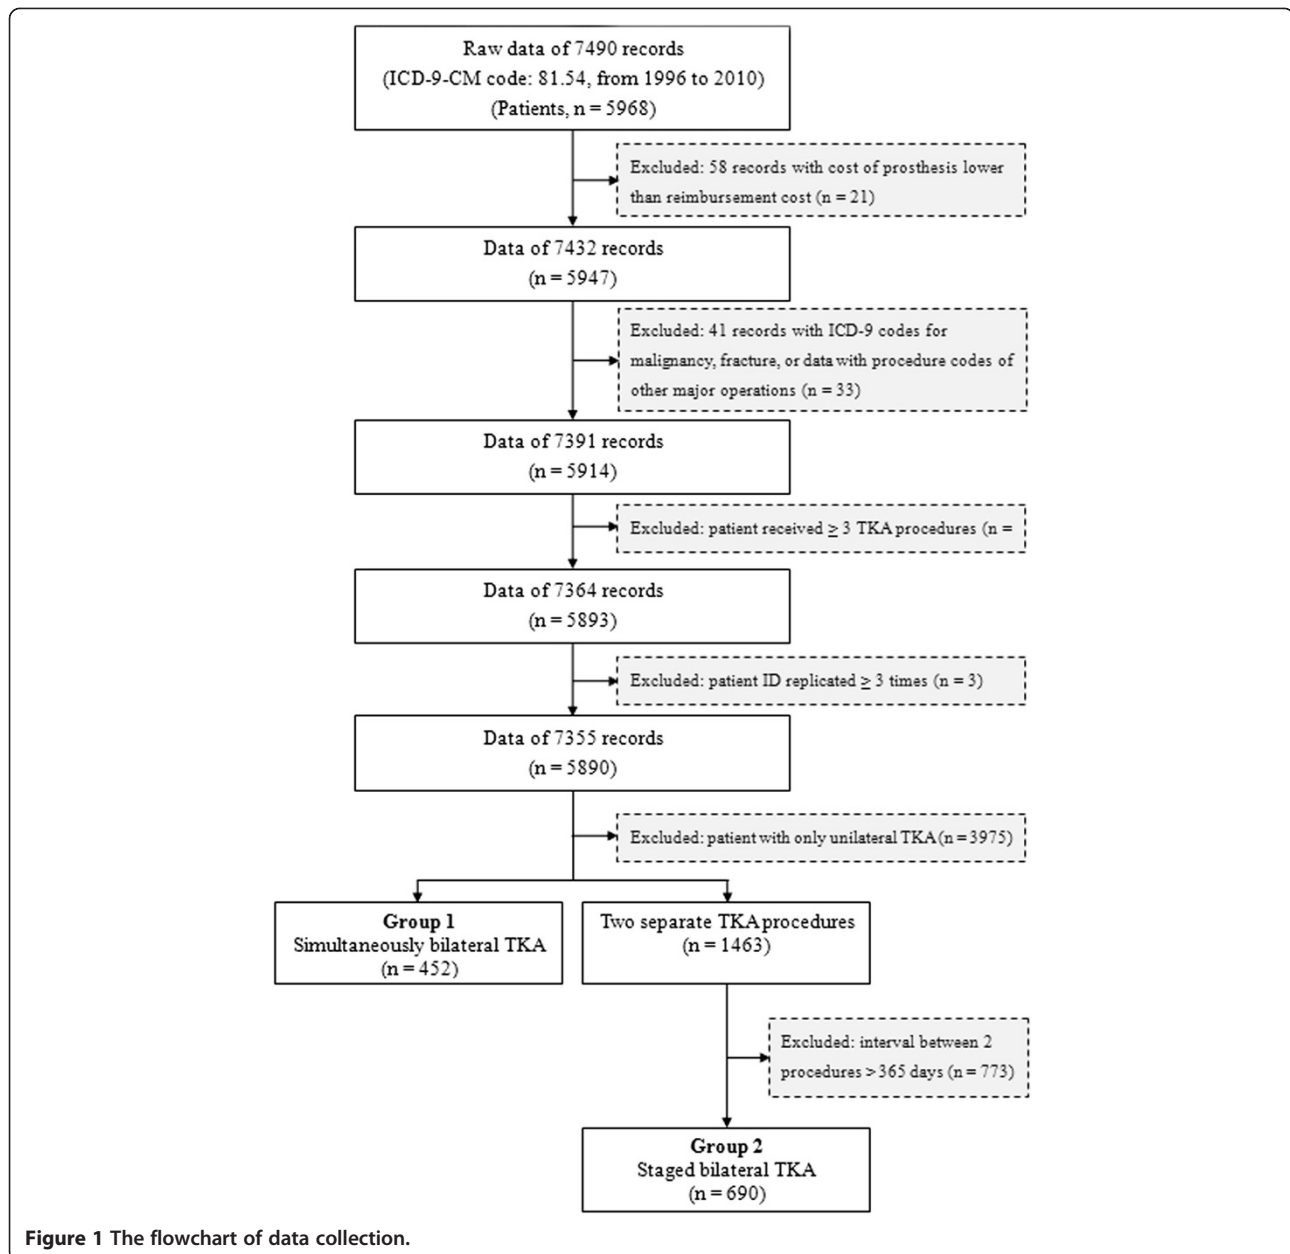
Raw data of 7490 records
(ICD-9-CM code: 81.54, from 1996 to 2010)
(Patients, n = 5968)

Excluded: 58 records with cost of prosthesis lower than reimbursement cost (n = 21)

Data of 7432 records
(n = 5947)

Excluded: 41 records with ICD-9 codes for malignancy, fracture, or data with procedure codes of other major operations (n = 33)

Data of 7391 records
(n = 5914)

Excluded: patient received $\geq$ 3 TKA procedures (n =

Data of 7364 records
(n = 5893)

Excluded: patient ID replicated $\geq$ 3 times (n = 3)

Data of 7355 records
(n = 5890)

Excluded: patient with only unilateral TKA (n = 3975)

**Group 1**
Simultaneously bilateral TKA
(n = 452)

Two separate TKA procedures
(n = 1463)

Excluded: interval between 2 procedures > 365 days (n = 773)

**Group 2**
Staged bilateral TKA
(n = 690)

**Figure 1 The flowchart of data collection.**